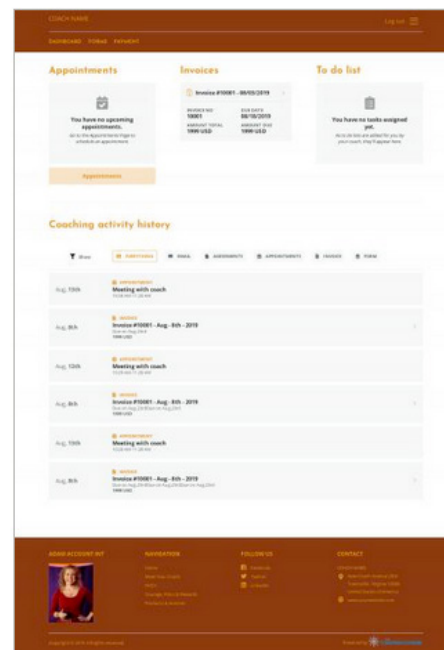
COACH NAME

Log out

DASHBOARD FORMS PAYMENT

Appointments

You have no upcoming appointments.

Go to the Appointments Page to schedule an appointment.

Appointments

Invoices

Invoice #10001 - 08/05/2019

INVOICE NO 10001

DUE DATE 08/10/2019

AMOUNT TOTAL 1999 USD

AMOUNT DUE 1999 USD

To do list

You have no tasks assigned yet.

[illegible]

Coaching activity history

Show

EVERYTHING

INVOICES

ASSIGNMENTS

APPOINTMENTS

IMAGES

FORMS

Aug, 13th

APPOINTMENT

Meeting with coach

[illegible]

Aug, 8th

INVOICE

Invoice #10001 - Aug - 8th - 2019

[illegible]

1999 USD

Aug, 13th

APPOINTMENT

Meeting with coach

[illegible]

Aug, 8th

INVOICE

Invoice #10001 - Aug - 8th - 2019

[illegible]

1999 USD

Aug, 13th

APPOINTMENT

Meeting with coach

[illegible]

Aug, 8th

INVOICE

Invoice #10001 - Aug - 8th - 2019

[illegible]

1999 USD

ADMIN ACCOUNT INFO

NAVIGATION

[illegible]

FOLLOW US

Facebook

Twitter

Instagram

CONTACT

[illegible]

Copyright © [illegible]

Powered by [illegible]